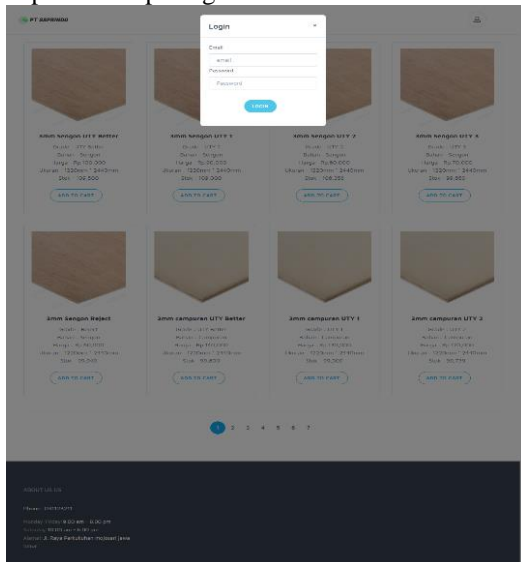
PT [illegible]

Login

×

Email

email

Password

Password

LOGIN

3mm Sengon UTY Better

Grade : UTY Better

Bahan : Sengon

Harga : Rp.120.000

Ukuran : 1220mm * 2440mm

Stok : 20.500

ADD TO CART

3mm Sengon UTY 1

Grade : UTY 1

Bahan : Sengon

Harga : Rp.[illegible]

Ukuran : 1220mm * 2440mm

Stok : 109.000

ADD TO CART

3mm Sengon UTY 2

Grade : UTY 2

Bahan : Sengon

Harga : Rp.80.000

Ukuran : 1220mm * 2440mm

Stok : 108.232

ADD TO CART

3mm Sengon UTY 3

Grade : UTY 3

Bahan : Sengon

Harga : Rp.70.000

Ukuran : 1220mm * 2440mm

Stok : 36.983

ADD TO CART

3mm Sengon Reject

Grade : Reject

Bahan : Sengon

Harga : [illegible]

Ukuran : 1220mm * 2440mm

Stok : 26.000

ADD TO CART

3mm campuran UTY Better

Grade : UTY Better

Bahan : Campuran

Harga : Rp.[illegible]

Ukuran : 1220mm * 2440mm

Stok : 30.622

ADD TO CART

3mm campuran UTY 1

Grade : UTY 1

Bahan : Campuran

Harga : Rp.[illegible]

Ukuran : 1220mm * 2440mm

Stok : 26.000

ADD TO CART

3mm campuran UTY 2

Grade : UTY 2

Bahan : Campuran

Harga : Rp.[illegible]

Ukuran : 1220mm * 2440mm

Stok : 26.779

ADD TO CART

1 2 3 4 5 6 7

ABOUT US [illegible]

Phone : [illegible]

Monday - Friday 8.00 am - 5.00 pm

Saturday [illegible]

Alamat : Jl. Raya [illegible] Jawa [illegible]